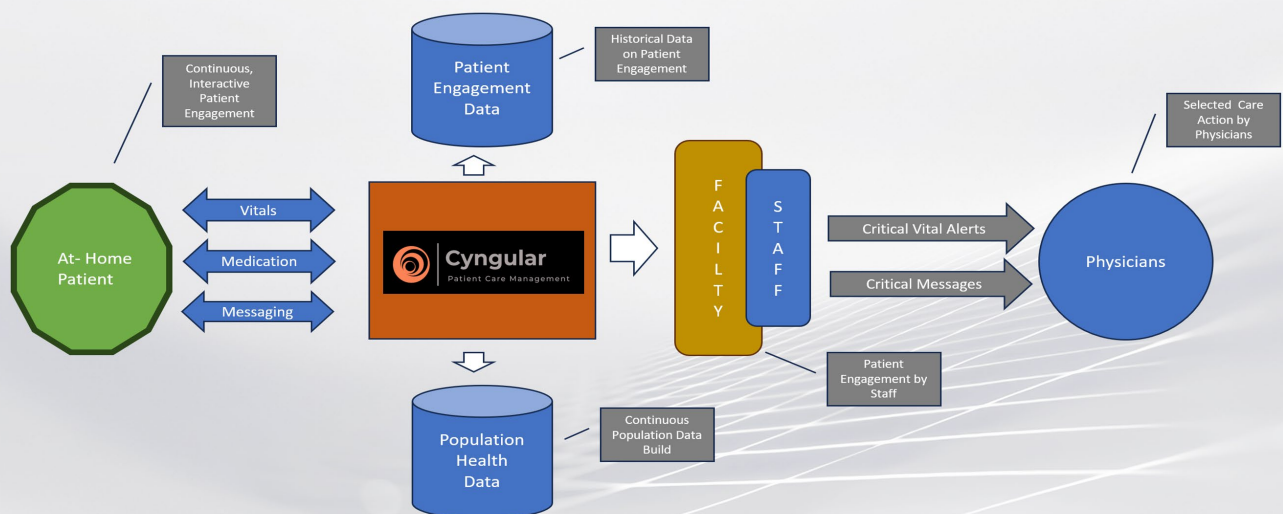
Continuous, Interactive Patient Engagement

Patient Engagement Data

Historical Data on Patient Engagement

Selected Care Action by Physicians

At- Home Patient

Vitals

Medication

Messaging

Cyngular
Patient Care Management

F
A
C
I
L
T
Y

S
T
A
F
F

Critical Vital Alerts

Critical Messages

Physicians

Patient Engagement by Staff

Population Health Data

Continuous Population Data Build